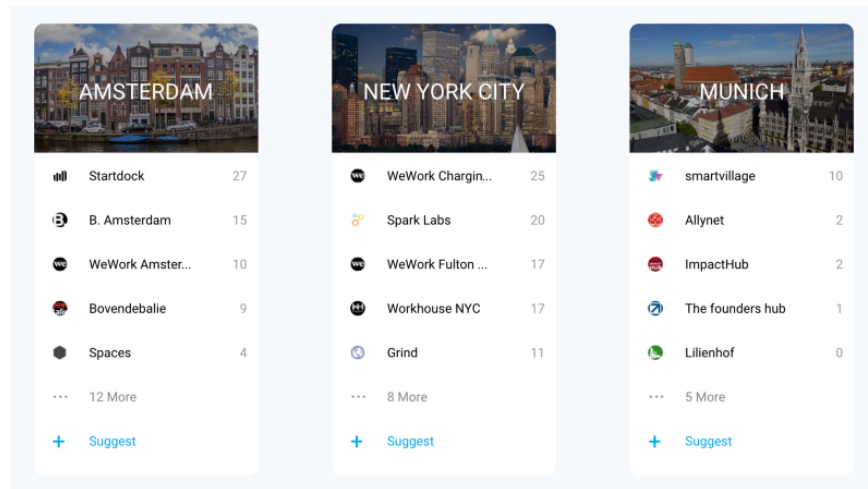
AMSTERDAM

Startdock 27
B. Amsterdam 15
WeWork Amster... 10
Bovendebalie 9
Spaces 4
··· 12 More
+ Suggest

NEW YORK CITY

WeWork Chargin... 25
Spark Labs 20
WeWork Fulton ... 17
Workhouse NYC 17
Grind 11
··· 8 More
+ Suggest

MUNICH

smartvillage 10
Allynet 2
ImpactHub 2
The founders hub 1
Lilienhof 0
··· 5 More
+ Suggest